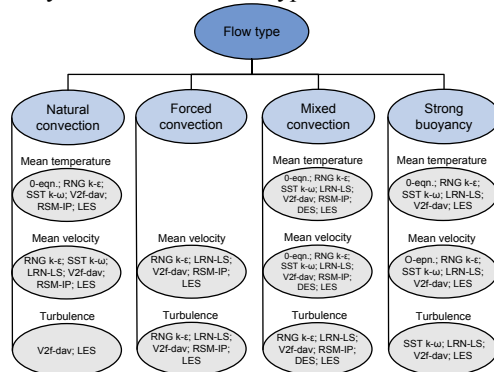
Flow type

Natural convection

Mean temperature

0-eqn.; RNG k-ε; SST k-ω; V2f-dav; RSM-IP; LES

Mean velocity

RNG k-ε; SST k-ω; LRN-LS; V2f-dav; RSM-IP; LES

Turbulence

V2f-dav; LES

Forced convection

Mean velocity

RNG k-ε; LRN-LS; V2f-dav; RSM-IP; LES

Turbulence

RNG k-ε; LRN-LS; V2f-dav; RSM-IP; LES

Mixed convection

Mean temperature

0-eqn.; RNG k-ε; SST k-ω; LRN-LS; V2f-dav; RSM-IP; DES; LES

Mean velocity

0-eqn.; RNG k-ε; SST k-ω; LRN-LS; V2f-dav; RSM-IP; DES; LES

Turbulence

RNG k-ε; LRN-LS; V2f-dav; RSM-IP; DES; LES

Strong buoyancy

Mean temperature

0-eqn.; RNG k-ε; SST k-ω; LRN-LS; V2f-dav; LES

Mean velocity

O-epn.; RNG k-ε; SST k-ω; LRN-LS; V2f-dav; LES

Turbulence

SST k-ω; LRN-LS; V2f-dav; LES